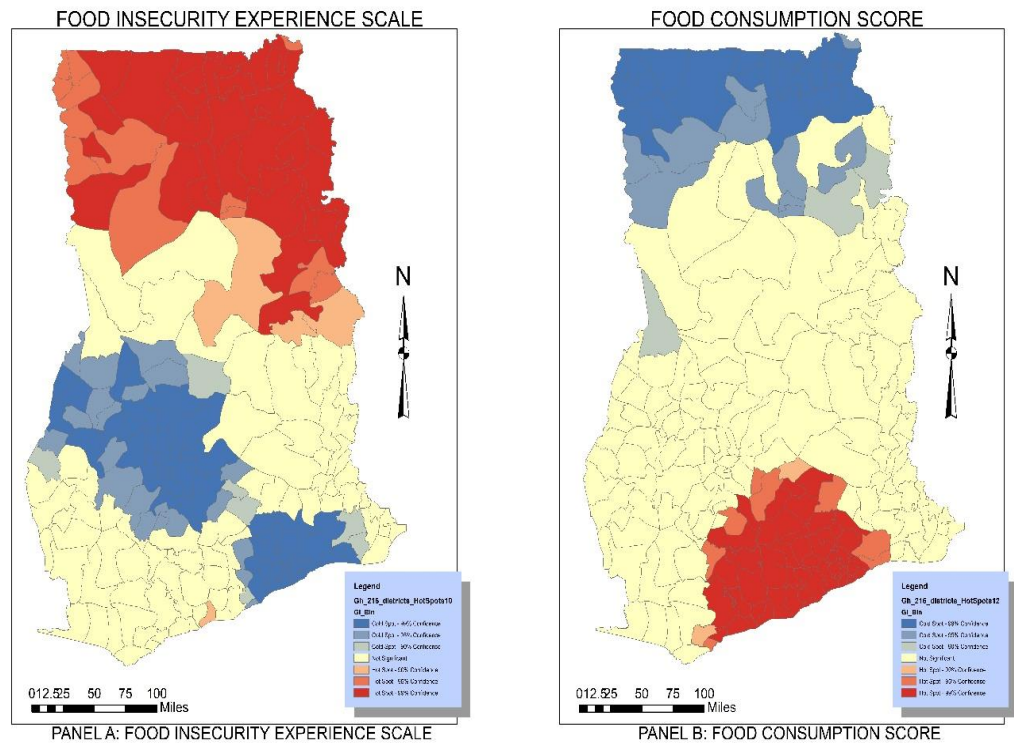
FOOD INSECURITY EXPERIENCE SCALE

N

Legend
Gh_216_districts_HotSpots10
Gi_Bin
Cold Spot - 99% Confidence
Cold Spot - 95% Confidence
Cold Spot - 90% Confidence
Not Significant
Hot Spot - 90% Confidence
Hot Spot - 95% Confidence
Hot Spot - 99% Confidence

0 12.5 25 50 75 100
Miles

PANEL A: FOOD INSECURITY EXPERIENCE SCALE

FOOD CONSUMPTION SCORE

N

Legend
Gh_216_districts_HotSpots12
Gi_Bin
Cold Spot - 99% Confidence
Cold Spot - 95% Confidence
Cold Spot - 90% Confidence
Not Significant
Hot Spot - 90% Confidence
Hot Spot - 95% Confidence
Hot Spot - 99% Confidence

0 12.5 25 50 75 100
Miles

PANEL B: FOOD CONSUMPTION SCORE